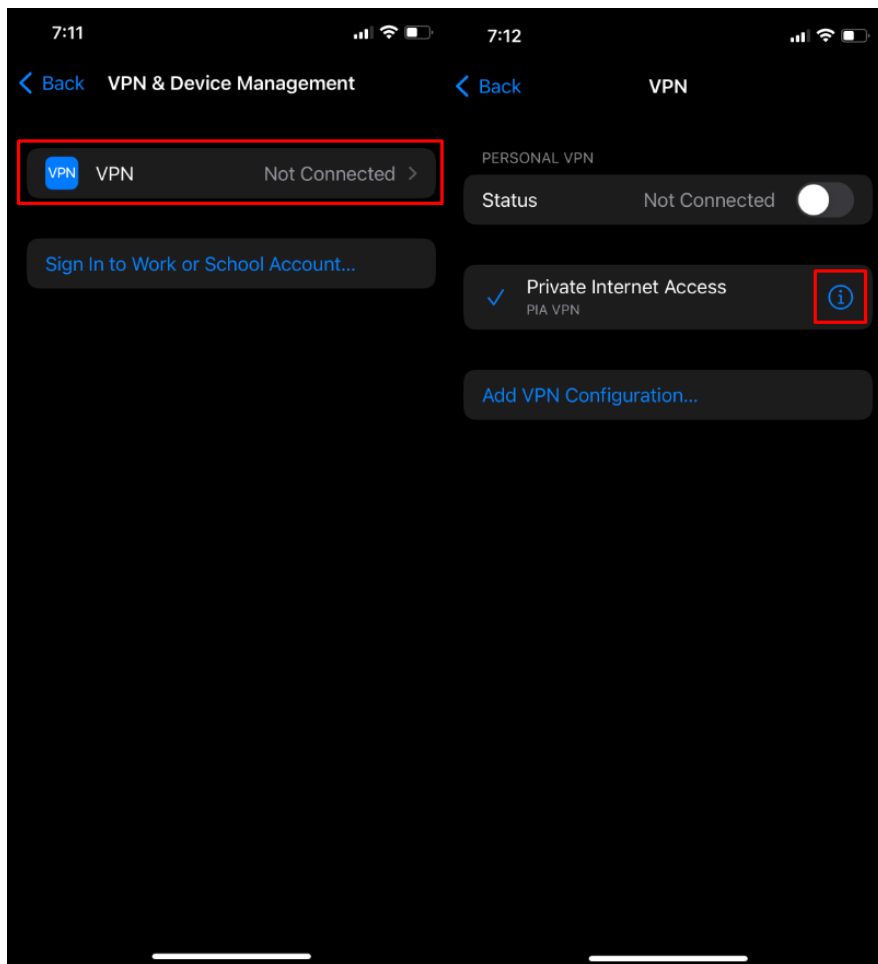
7:11

Back VPN & Device Management

VPN VPN Not Connected

Sign In to Work or School Account...

7:12

Back VPN

PERSONAL VPN

Status Not Connected

Private Internet Access
PIA VPN

Add VPN Configuration...